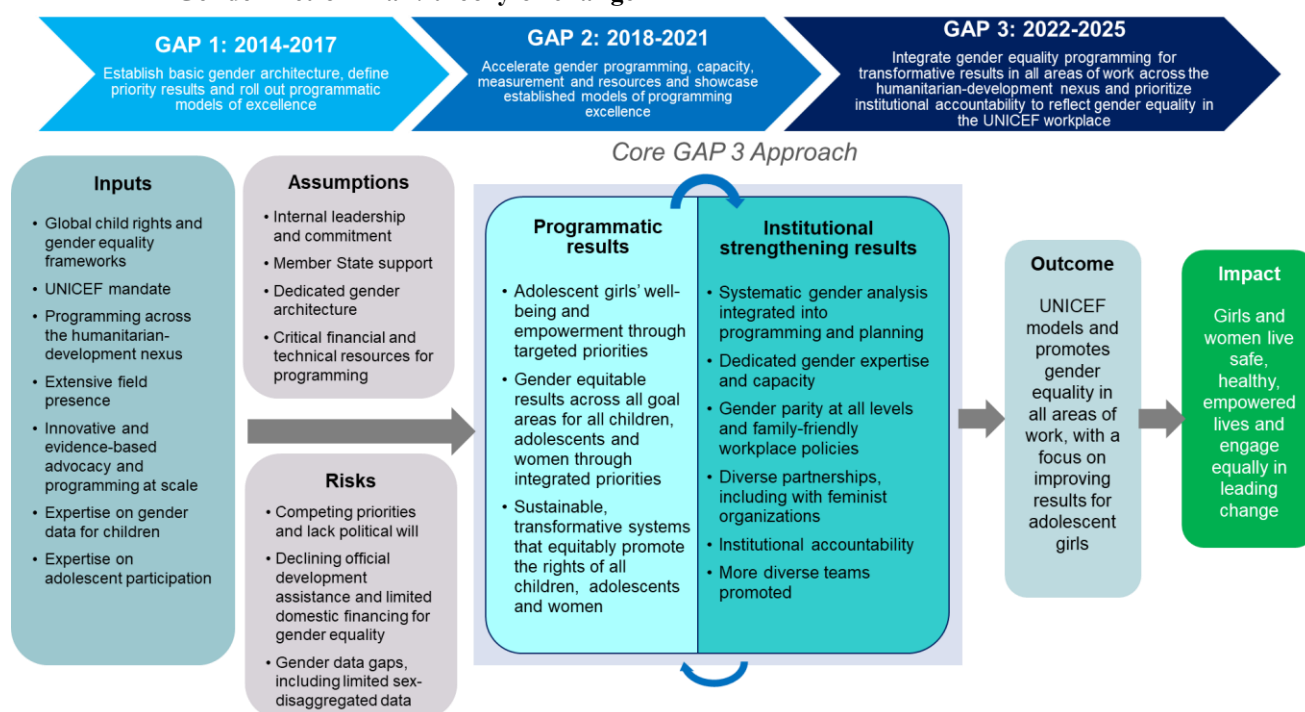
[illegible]

GAP 1: 2014-2017

Establish basic gender architecture, define priority results and roll out programmatic models of excellence

GAP 2: 2018-2021

Accelerate gender programming, capacity, measurement and resources and showcase established models of programming excellence

GAP 3: 2022-2025

Integrate gender equality programming for transformative results in all areas of work across the humanitarian-development nexus and prioritize institutional accountability to reflect gender equality in the UNICEF workplace

Core GAP 3 Approach

Inputs

- Global child rights and gender equality frameworks
- UNICEF mandate
- Programming across the humanitarian-development nexus
- Extensive field presence
- Innovative and evidence-based advocacy and programming at scale
- Expertise on gender data for children
- Expertise on adolescent participation

Assumptions

- Internal leadership and commitment
- Member State support
- Dedicated gender architecture
- Critical financial and technical resources for programming

Risks

- Competing priorities and lack political will
- Declining official development assistance and limited domestic financing for gender equality
- Gender data gaps, including limited sex-disaggregated data

Programmatic results

- Adolescent girls' well-being and empowerment through targeted priorities
- Gender equitable results across all goal areas for all children, adolescents and women through integrated priorities
- Sustainable, transformative systems that equitably promote the rights of all children, adolescents and women

Institutional strengthening results

- Systematic gender analysis integrated into programming and planning
- Dedicated gender expertise and capacity
- Gender parity at all levels and family-friendly workplace policies
- Diverse partnerships, including with feminist organizations
- Institutional accountability
- More diverse teams promoted

Outcome

UNICEF models and promotes gender equality in all areas of work, with a focus on improving results for adolescent girls

Impact

Girls and women live safe, healthy, empowered lives and engage equally in leading change